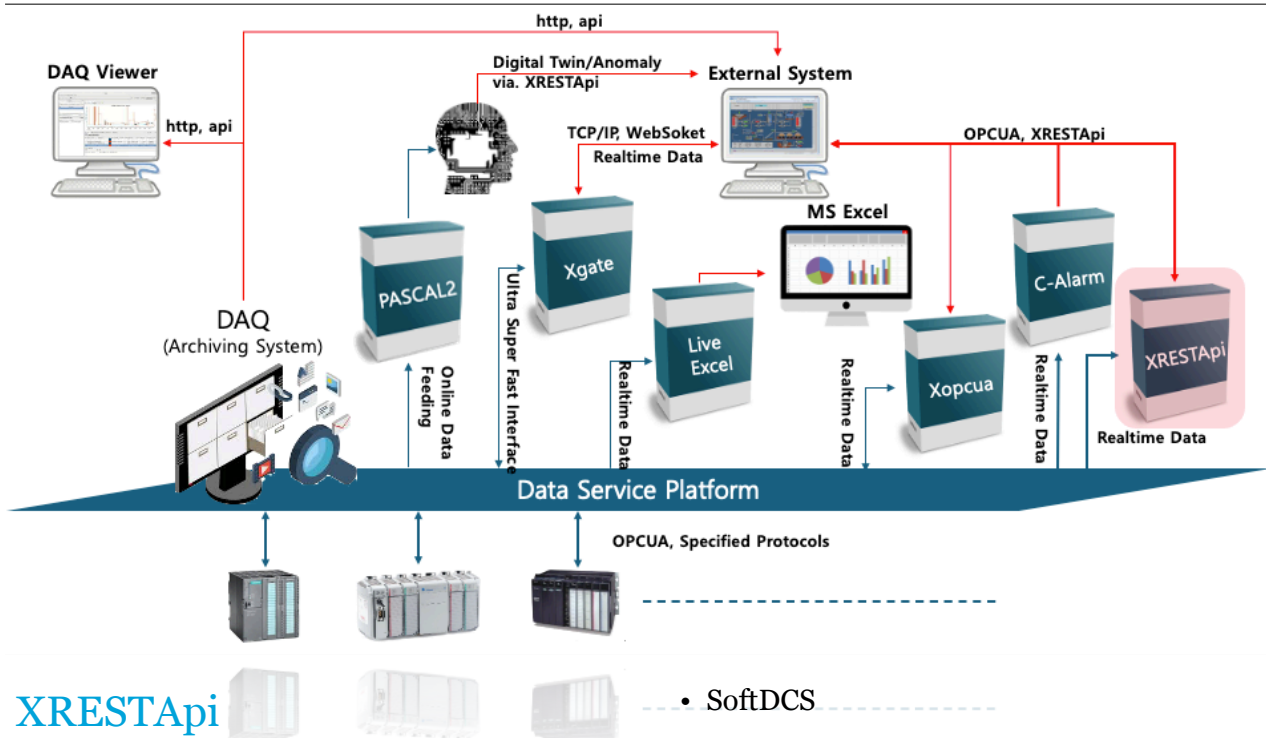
http, api

DAQ Viewer

http, api

Digital Twin/Anomaly via. XRESTApi

External System

TCP/IP, WebSoket Realtime Data

OPCUA, XRESTApi

MS Excel

PASCAL2

Xgate

Live Excel

C-Alarm

XRESTApi

Xopcua

DAQ (Archiving System)

Online Data Feeding

Ultra Super Fast Interface

Realtime Data

Realtime Data

Realtime Data

Realtime Data

Data Service Platform

OPCUA, Specified Protocols

XRESTApi

• SoftDCS